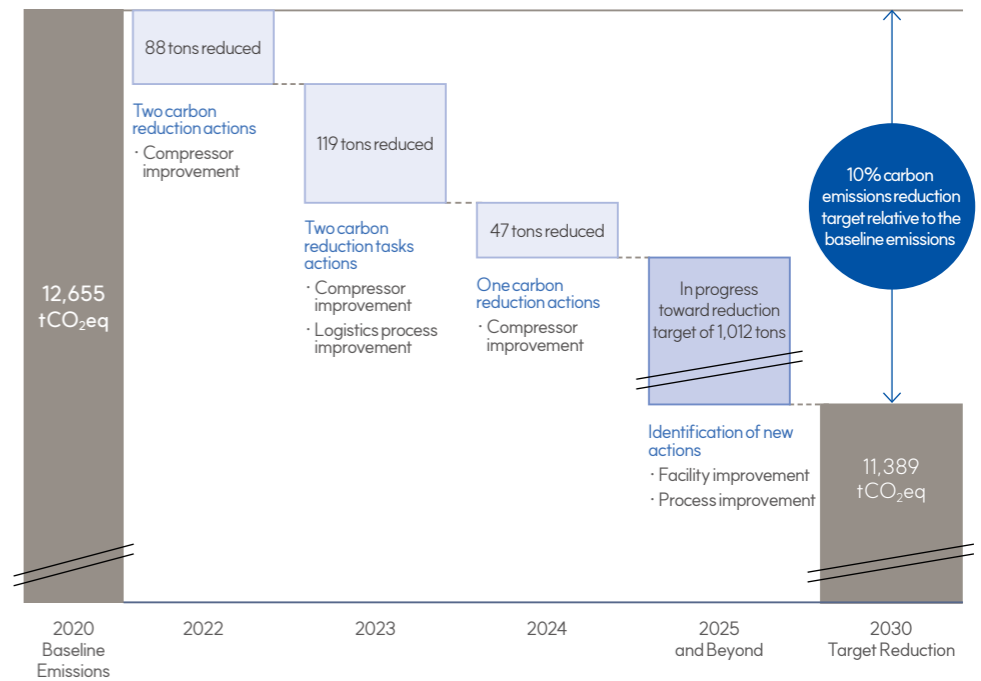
12,655 $tCO_2eq$

88 tons reduced

Two carbon reduction actions
· Compressor improvement

119 tons reduced

Two carbon reduction tasks actions
· Compressor improvement
· Logistics process improvement

47 tons reduced

One carbon reduction actions
· Compressor improvement

In progress toward reduction target of 1,012 tons

Identification of new actions
· Facility improvement
· Process improvement

10% carbon emissions reduction target relative to the baseline emissions

11,389 $tCO_2eq$

2020 Baseline Emissions

2022

2023

2024

2025 and Beyond

2030 Target Reduction